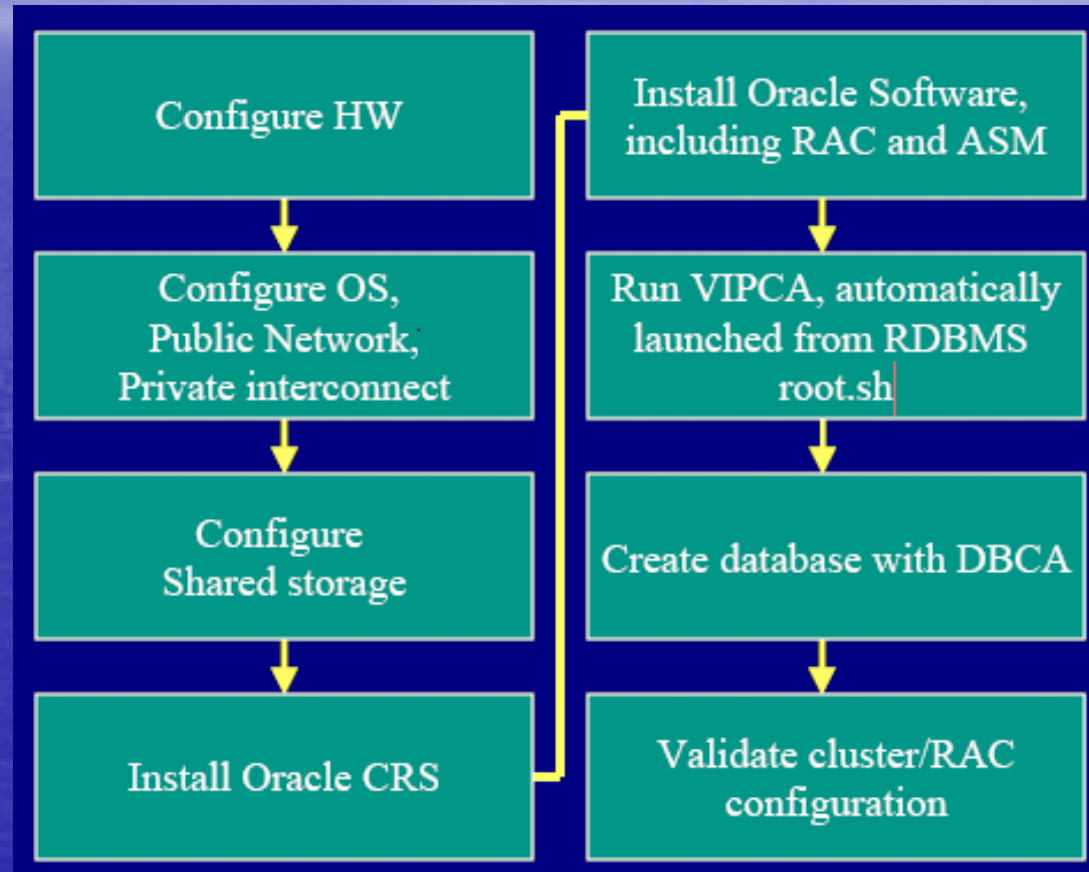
Configure HW

Configure OS, Public Network, Private interconnect

Configure Shared storage

Install Oracle CRS

Install Oracle Software, including RAC and ASM

Run VIPCA, automatically launched from RDBMS root.sh

Create database with DBCA

Validate cluster/RAC configuration